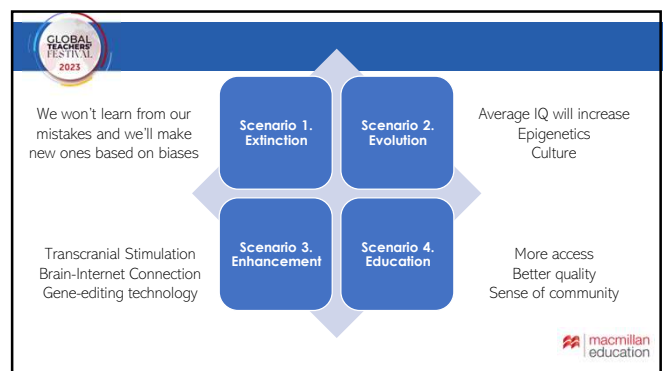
GLOBAL TEACHERS' FESTIVAL 2023

We won't learn from our mistakes and we'll make new ones based on biases

Scenario 1. Extinction

Scenario 2. Evolution

Average IQ will increase
Epigenetics
Culture

Transcranial Stimulation
Brain-Internet Connection
Gene-editing technology

Scenario 3. Enhancement

Scenario 4. Education

More access
Better quality
Sense of community

macmillan education